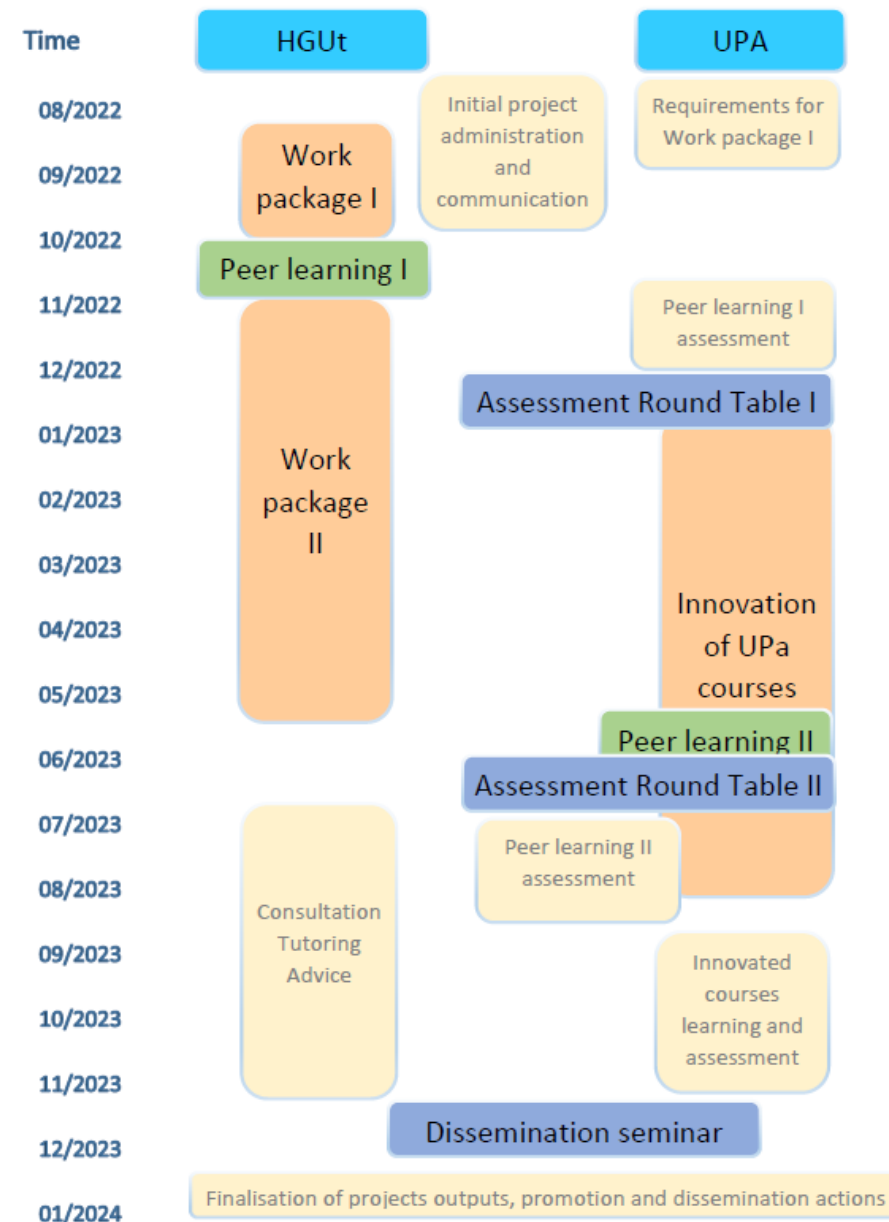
Time
HGUt
UPA
08/2022
Initial project administration and communication
Requirements for Work package I
09/2022
Work package I
10/2022
Peer learning I
11/2022
Peer learning I assessment
12/2022
Assessment Round Table I
01/2023
Work package II
02/2023
03/2023
04/2023
Innovation of UPa courses
05/2023
Peer learning II
06/2023
Assessment Round Table II
07/2023
Peer learning II assessment
08/2023
Consultation Tutoring Advice
09/2023
Innovated courses learning and assessment
10/2023
11/2023
Dissemination seminar
12/2023
01/2024
Finalisation of projects outputs, promotion and dissemination actions